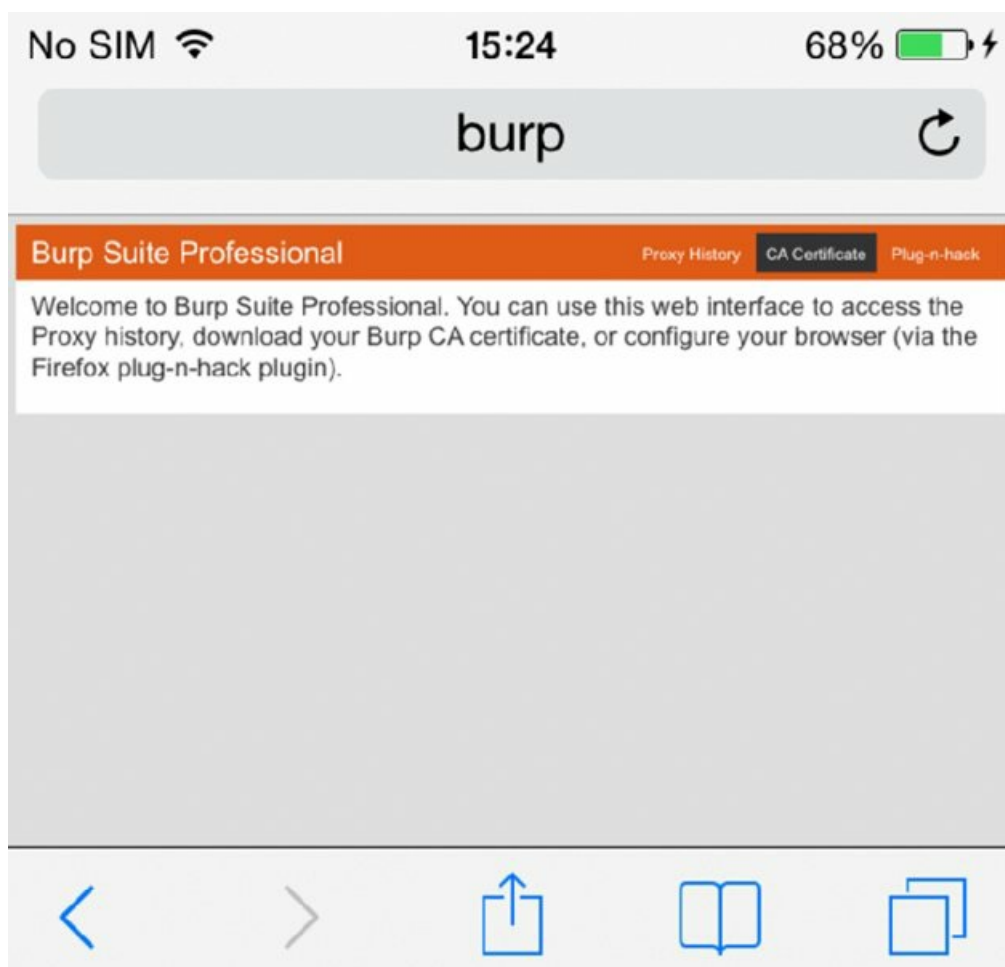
No SIM 15:24 68%

burp

Burp Suite Professional

Proxy History CA Certificate Plug-n-hack

Welcome to Burp Suite Professional. You can use this web interface to access the Proxy history, download your Burp CA certificate, or configure your browser (via the Firefox plug-n-hack plugin).